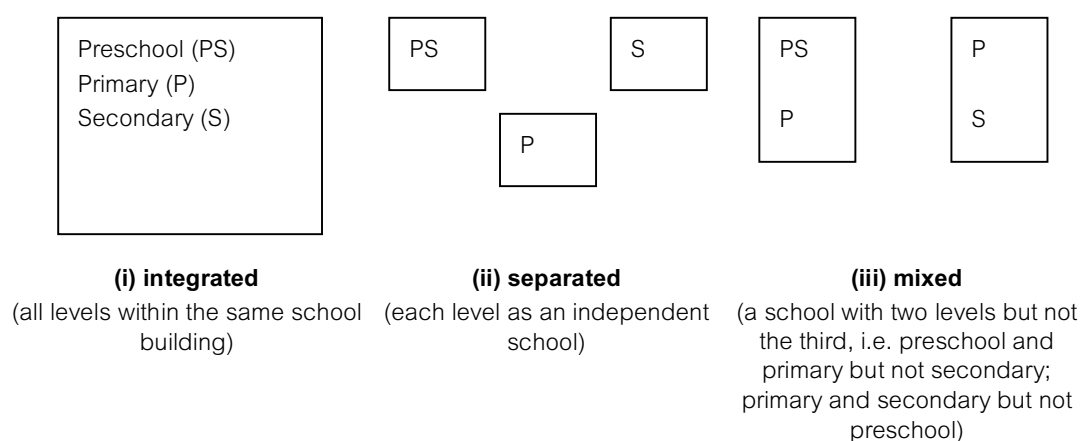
Preschool (PS)
Primary (P)
Secondary (S)

PS

S

P

PS

P

P

S

**(i) integrated**
(all levels within the same school building)

**(ii) separated**
(each level as an independent school)

**(iii) mixed**
(a school with two levels but not the third, i.e. preschool and primary but not secondary; primary and secondary but not preschool)